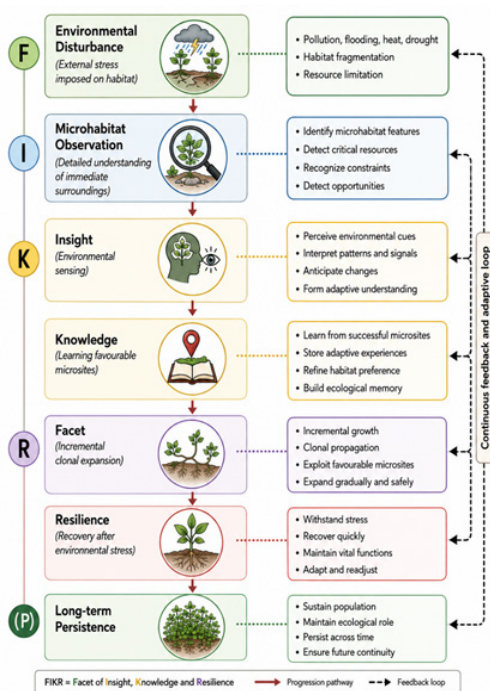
F

Environmental Disturbance
(External stress imposed on habitat)

• Pollution, flooding, heat, drought
• Habitat fragmentation
• Resource limitation

I

Microhabitat Observation
(Detailed understanding of immediate surroundings)

• Identify microhabitat features
• Detect critical resources
• Recognize constraints
• Detect opportunities

K

Insight
(Environmental sensing)

• Perceive environmental cues
• Interpret patterns and signals
• Anticipate changes
• Form adaptive understanding

Knowledge
(Learning favourable microsites)

• Learn from successful microsites
• Store adaptive experiences
• Refine habitat preference
• Build ecological memory

R

Facet
(Incremental clonal expansion)

• Incremental growth
• Clonal propagation
• Exploit favourable microsites
• Expand gradually and safely

Resilience
(Recovery after environmental stress)

• Withstand stress
• Recover quickly
• Maintain vital functions
• Adapt and readjust

(P)

Long-term Persistence

• Sustain population
• Maintain ecological role
• Persist across time
• Ensure future continuity

Continuous feedback and adaptive loop

FIKR = Facet of Insight, Knowledge and Resilience
Progression pathway
Feedback loop